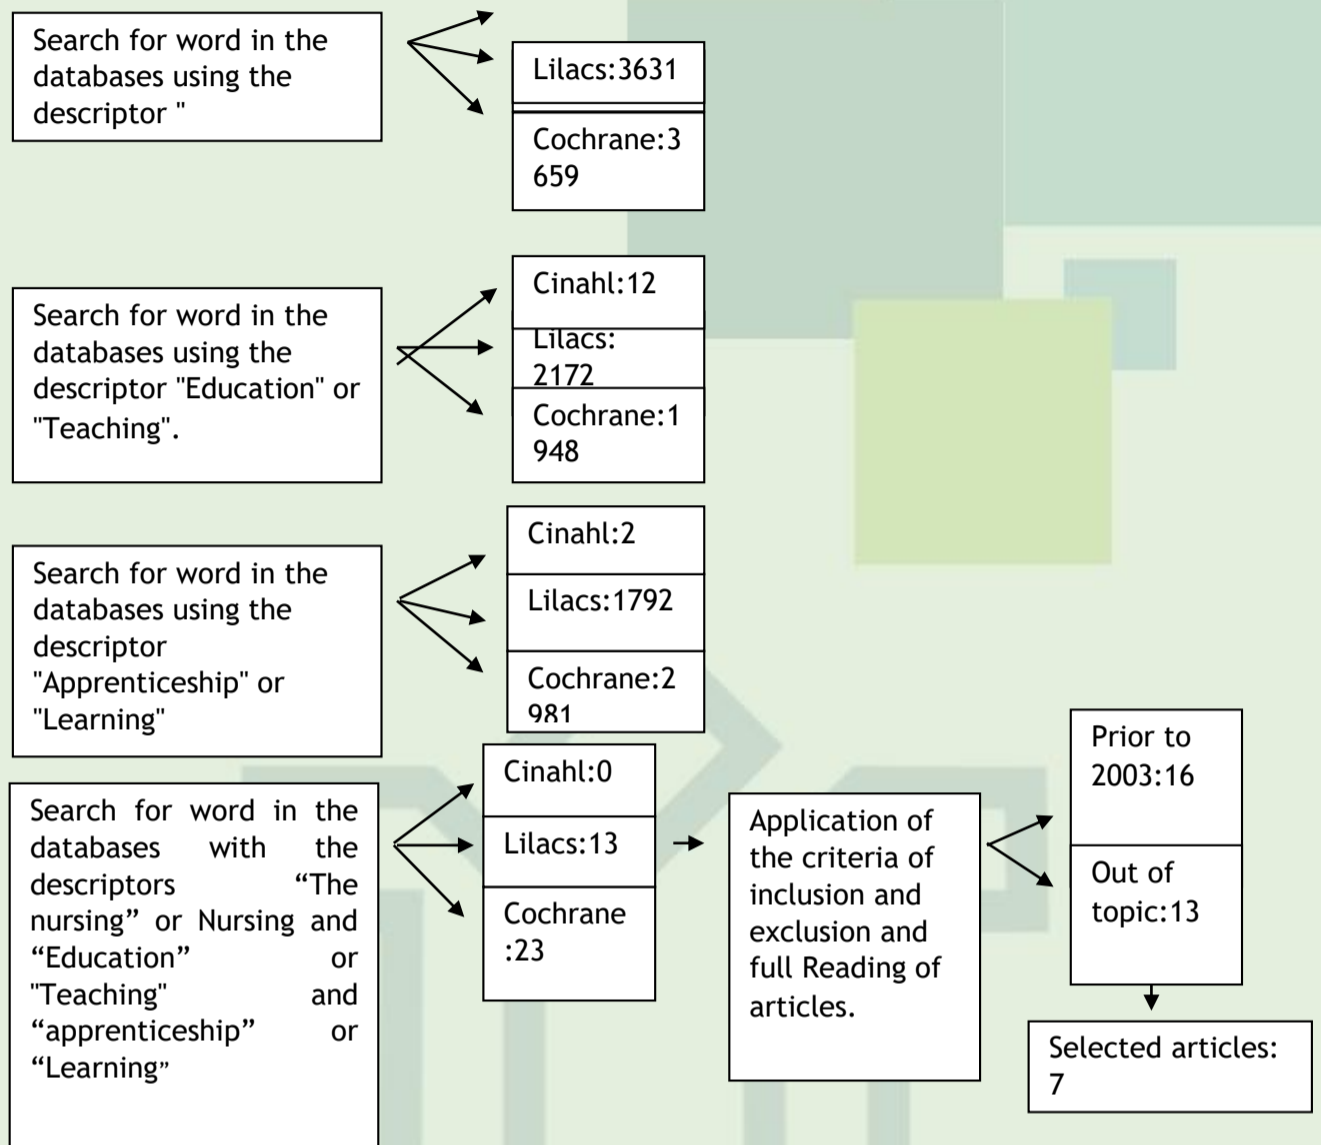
Search for word in the databases using the descriptor "

Lilacs:3631

Cochrane:3659

Cinahl:12

Search for word in the databases using the descriptor "Education" or "Teaching".

Lilacs: 2172

Cochrane:1948

Cinahl:2

Search for word in the databases using the descriptor "Apprenticeship" or "Learning"

Lilacs:1792

Cochrane:2981

Cinahl:0

Search for word in the databases with the descriptors “The nursing” or Nursing and “Education” or "Teaching" and “apprenticeship” or “Learning”

Lilacs:13

Cochrane :23

Application of the criteria of inclusion and exclusion and full Reading of articles.

Prior to 2003:16

Out of topic:13

Selected articles: 7